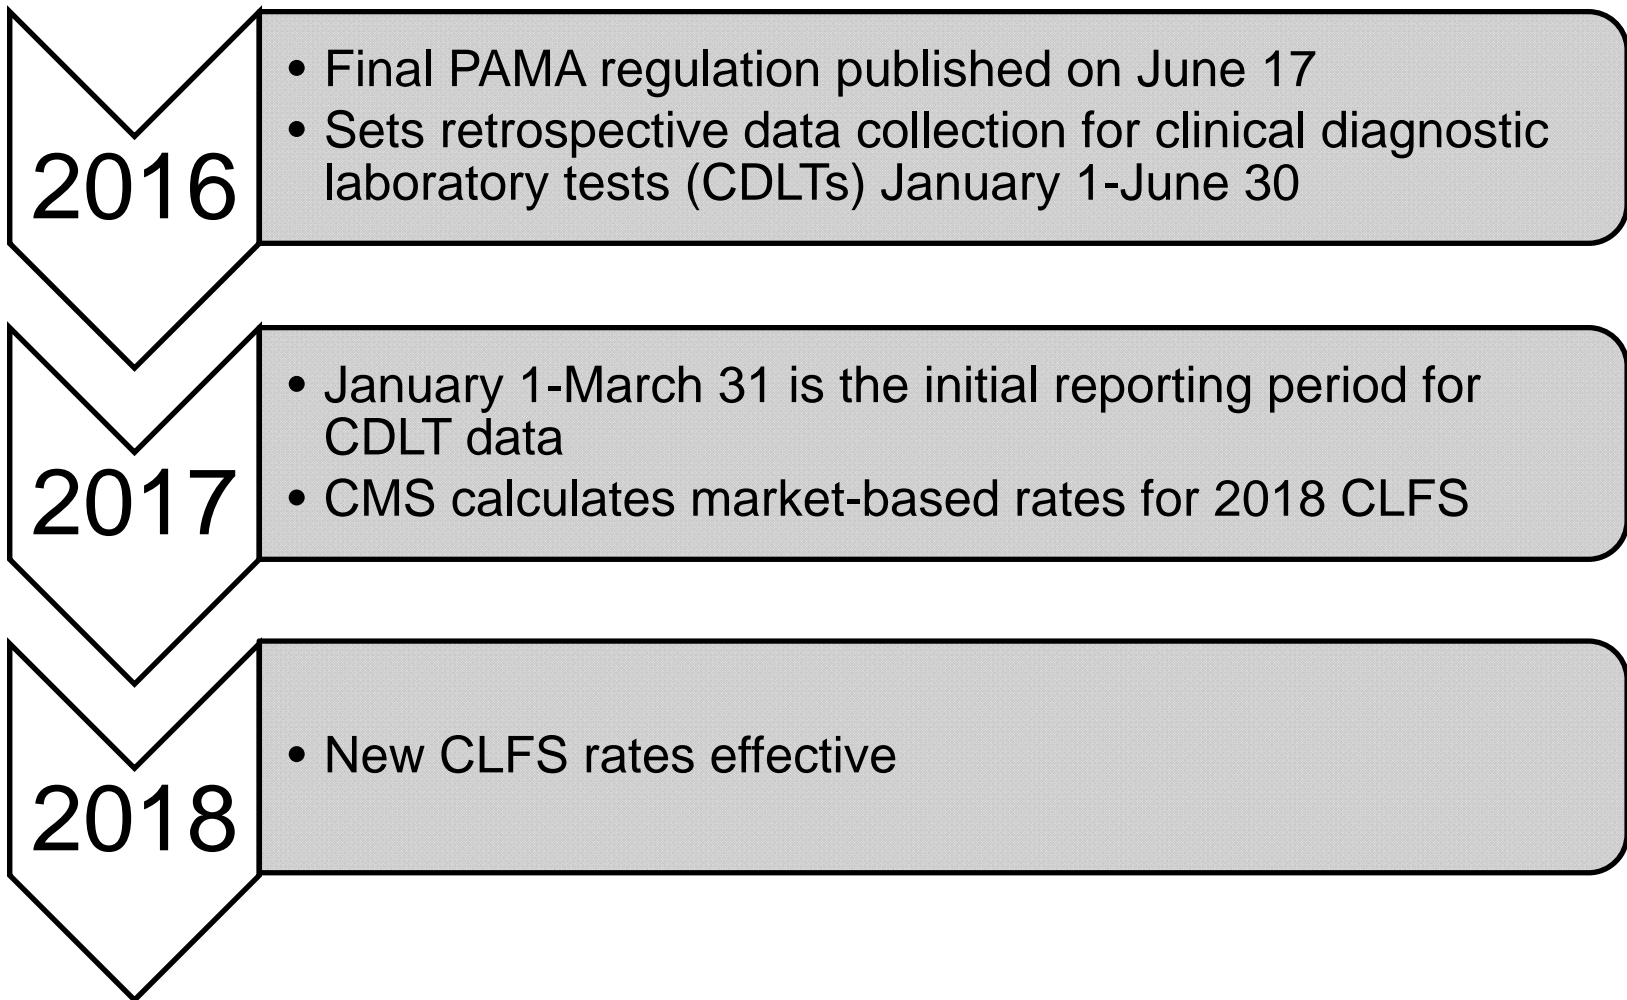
2016

• Final PAMA regulation published on June 17
• Sets retrospective data collection for clinical diagnostic laboratory tests (CDLTs) January 1-June 30

2017

• January 1-March 31 is the initial reporting period for CDLT data
• CMS calculates market-based rates for 2018 CLFS

2018

• New CLFS rates effective